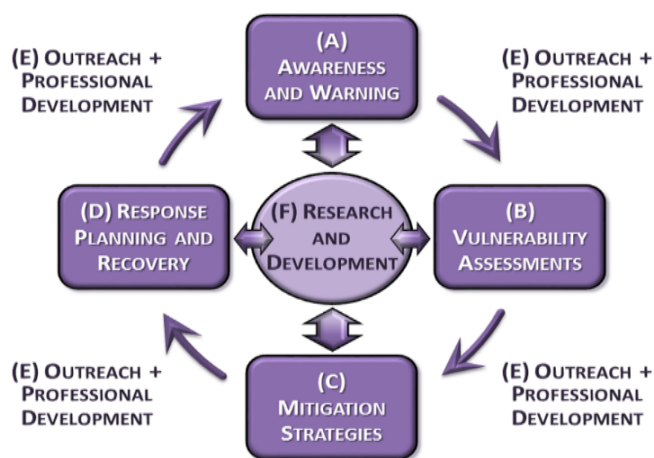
(E) Outreach + Professional Development

(A) Awareness and Warning

(E) Outreach + Professional Development

(D) Response Planning and Recovery

(F) Research and Development

(B) Vulnerability Assessments

(E) Outreach + Professional Development

(C) Mitigation Strategies

(E) Outreach + Professional Development